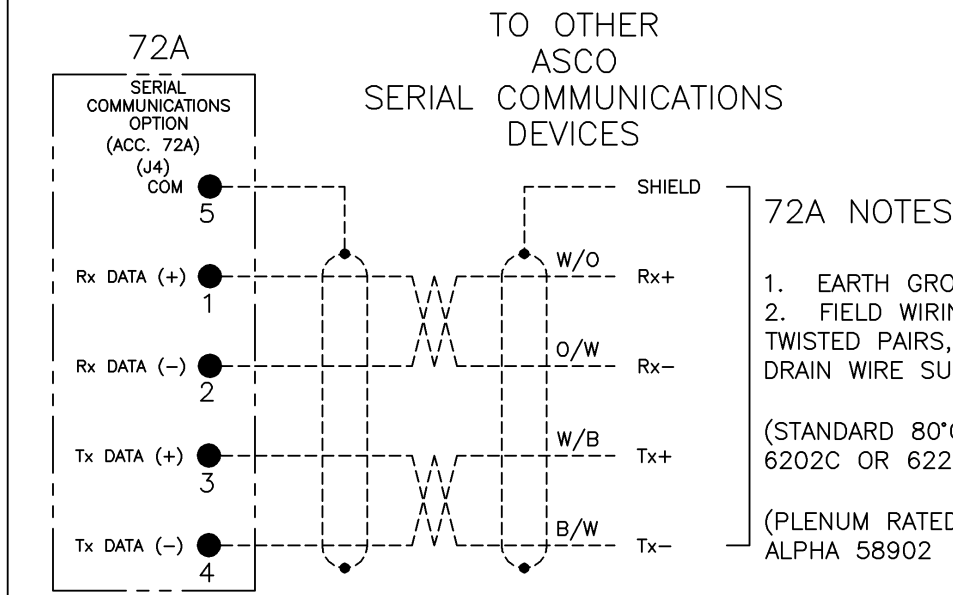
72A

SERIAL COMMUNICATIONS OPTION (ACC. 72A) (J4)

COM 5

Rx DATA (+) 1

Rx DATA (–) 2

Tx DATA (+) 3

Tx DATA (–) 4

TO OTHER ASCO SERIAL COMMUNICATIONS DEVICES

SHIELD

W/O

Rx+

O/W

Rx–

W/B

Tx+

B/W

Tx–

72A NOTES

1. EARTH GRO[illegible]
2. FIELD WIRIN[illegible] TWISTED PAIRS, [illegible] DRAIN WIRE SU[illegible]

(STANDARD 80°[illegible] 6202C OR 622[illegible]

(PLENUM RATED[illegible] ALPHA 58902 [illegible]